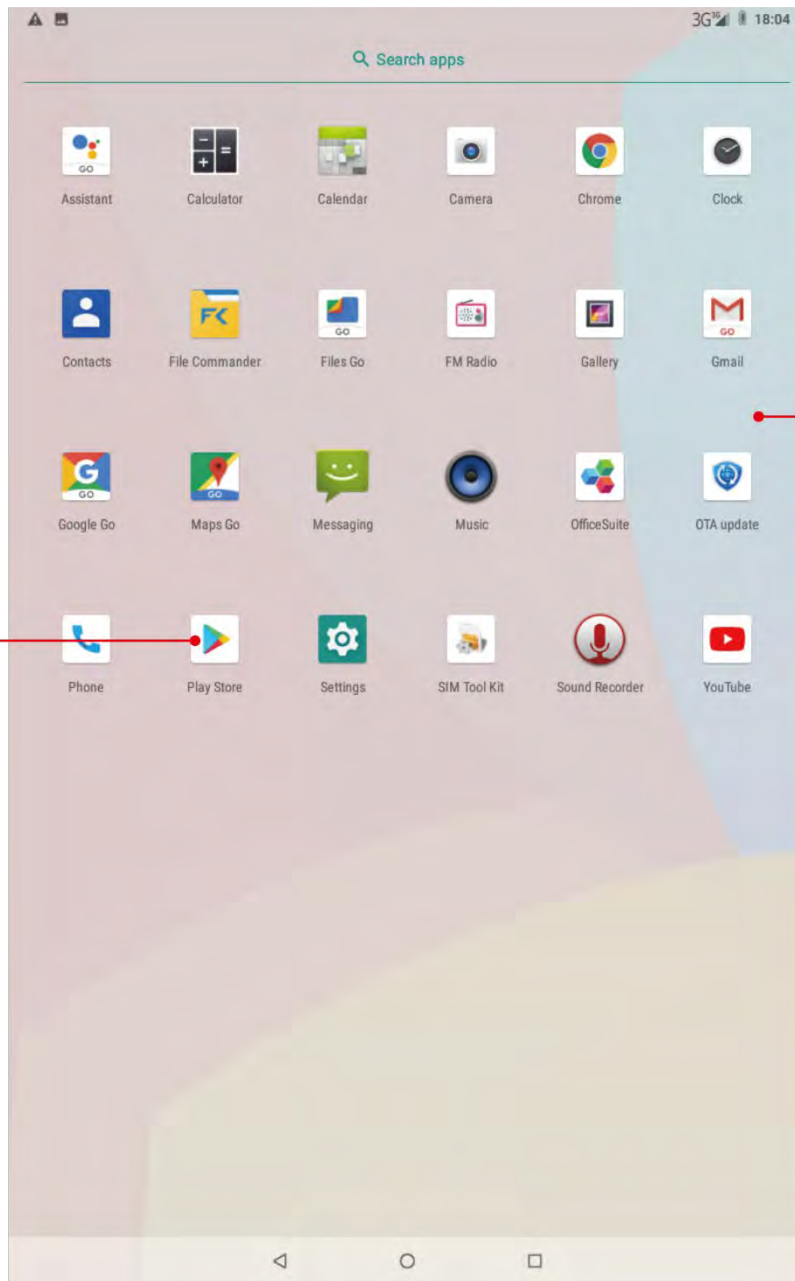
3G 18:04

Search apps

Assistant
Calculator
Calendar
Camera
Chrome
Clock

Contacts
File Commander
Files Go
FM Radio
Gallery
Gmail

Google Go
Maps Go
Messaging
Music
OfficeSuite
OTA update

Phone
Play Store
Settings
SIM Tool Kit
Sound Recorder
YouTube